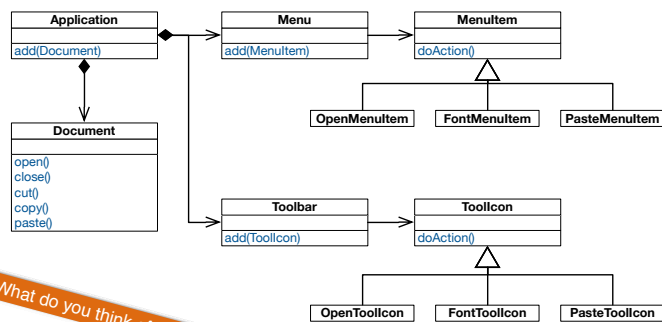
Application

add(Document)

Document

open()
close()
cut()
copy()
paste()

Menu

add(MenuItem)

MenuItem

doAction()

OpenMenuItem

FontMenuItem

PasteMenuItem

Toolbar

add(ToolIcon)

ToolIcon

doAction()

OpenToolIcon

FontToolIcon

PasteToolIcon

What do you think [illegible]